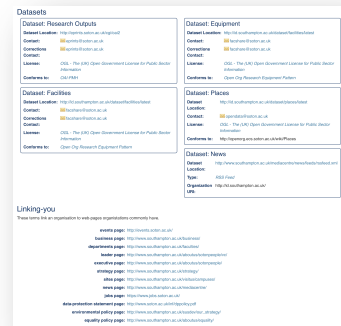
Datasets

Dataset: Research Outputs

Dataset Location: http://eprints.soton.ac.uk/cgi/oai2

Contact: eprints@soton.ac.uk

Corrections Contact: eprints@soton.ac.uk

License: OGL - The (UK) Open Government License for Public Sector Information

Conforms to: OAI-PMH

Dataset: Equipment

Dataset Location: http://id.southampton.ac.uk/dataset/facilities/latest

Contact: facshare@soton.ac.uk

Corrections Contact: facshare@soton.ac.uk

License: OGL - The (UK) Open Government License for Public Sector Information

Conforms to: Open Org Research Equipment Pattern

Dataset: Facilities

Dataset Location: http://id.southampton.ac.uk/dataset/facilities/latest

Contact: facshare@soton.ac.uk

Corrections Contact: facshare@soton.ac.uk

License: OGL - The (UK) Open Government License for Public Sector Information

Conforms to: Open Org Research Equipment Pattern

Dataset: Places

Dataset Location: http://id.southampton.ac.uk/dataset/places/latest

Contact: opendata@soton.ac.uk

License: OGL - The (UK) Open Government License for Public Sector Information

Conforms to: http://openorg.ecs.soton.ac.uk/wiki/Places

Dataset: News

Dataset Location: http://www.southampton.ac.uk/mediacentre/news/feeds/rssfeed.xml

Type: RSS Feed

Organization URL: http://id.southampton.ac.uk/

Linking-you

These terms link an organisation to web-pages organisations commonly have.

events page: http://events.soton.ac.uk/

business page: http://www.southampton.ac.uk/business/

departments page: http://www.southampton.ac.uk/faculties/

leader page: http://www.southampton.ac.uk/aboutus/vcteam/president/

executive page: http://www.southampton.ac.uk/aboutus/vcteam/people/

strategy page: http://www.southampton.ac.uk/strategy/

sites page: http://www.southampton.ac.uk/visitus/campuses/

news page: http://www.southampton.ac.uk/mediacentre/

jobs page: https://www.jobs.soton.ac.uk/

data protection statement page: http://www.soton.ac.uk/inf/dppolicy.pdf

environmental policy page: http://www.southampton.ac.uk/susdev/our_strategy/

equality policy page: http://www.southampton.ac.uk/aboutus/equality/